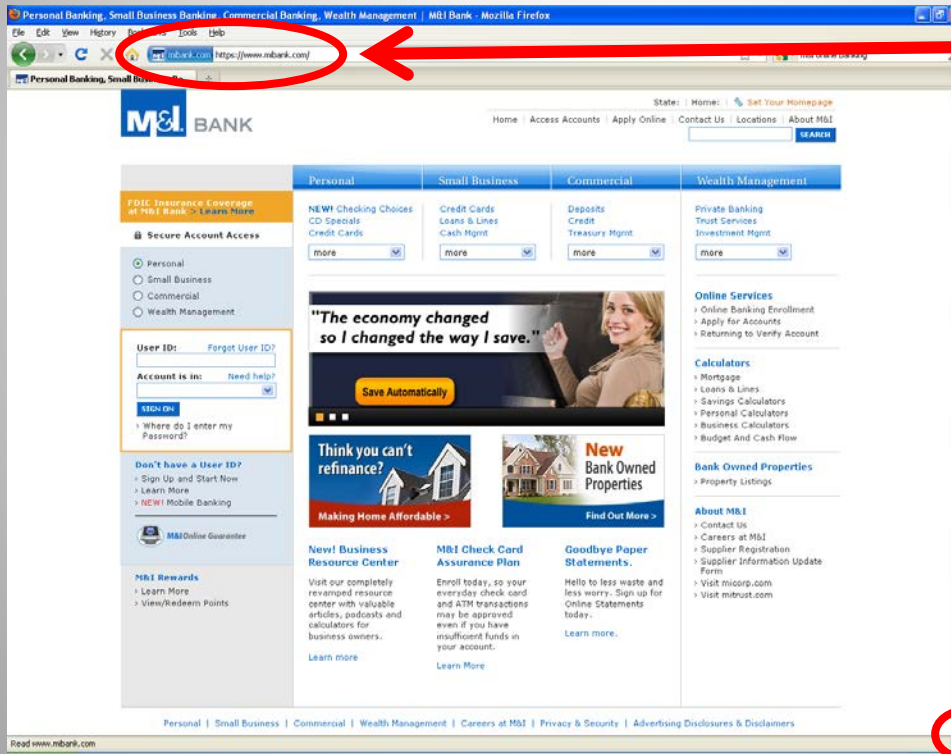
Personal Banking, Small Business Banking, Commercial Banking, Wealth Management | M&I Bank - Mozilla Firefox

File Edit View History Bookmarks Tools Help

mibank.com https://www.mibank.com/

Personal Banking, Small Business Ba...

M&I BANK

State: | Home: | Set Your Homepage

Home | Access Accounts | Apply Online | Contact Us | Locations | About M&I

SEARCH

Personal | Small Business | Commercial | Wealth Management

NEW! Checking Choices
CD Specials
Credit Cards
more

Credit Cards
Loans & Lines
Cash Mgmt
more

Deposits
Credit
Treasury Mgmt
more

Private Banking
Trust Services
Investment Mgmt
more

FDIC Insurance Coverage at M&I Bank > Learn More

Secure Account Access

Personal
Small Business
Commercial
Wealth Management

User ID: Forgot User ID?

Account is in: Need help?

SIGN ON

› Where do I enter my Password?

Don't have a User ID?
› Sign Up and Start Now
› Learn More
› NEW! Mobile Banking

M&I Online Guarantee

M&I Rewards
› Learn More
› View/Redeem Points

"The economy changed so I changed the way I save."

Save Automatically

Think you can't refinance?

Making Home Affordable >

New Bank Owned Properties

Find Out More >

Online Services
› Online Banking Enrollment
› Apply for Accounts
› Returning to Verify Account

Calculators
› Mortgage
› Loans & Lines
› Savings Calculators
› Personal Calculators
› Business Calculators
› Budget And Cash Flow

Bank Owned Properties
› Property Listings

About M&I
› Contact Us
› Careers at M&I
› Supplier Registration
› Supplier Information Update Form
› Visit micorp.com
› Visit mitrust.com

New! Business Resource Center

Visit our completely revamped resource center with valuable articles, podcasts and calculators for business owners.

Learn more

M&I Check Card Assurance Plan

Enroll today, so your everyday check card and ATM transactions may be approved even if you have insufficient funds in your account.

Learn More

Goodbye Paper Statements.

Hello to less waste and less worry. Sign up for Online Statements today.

Learn more.

Personal | Small Business | Commercial | Wealth Management | Careers at M&I | Privacy & Security | Advertising Disclosures & Disclaimers

Read www.mibank.com